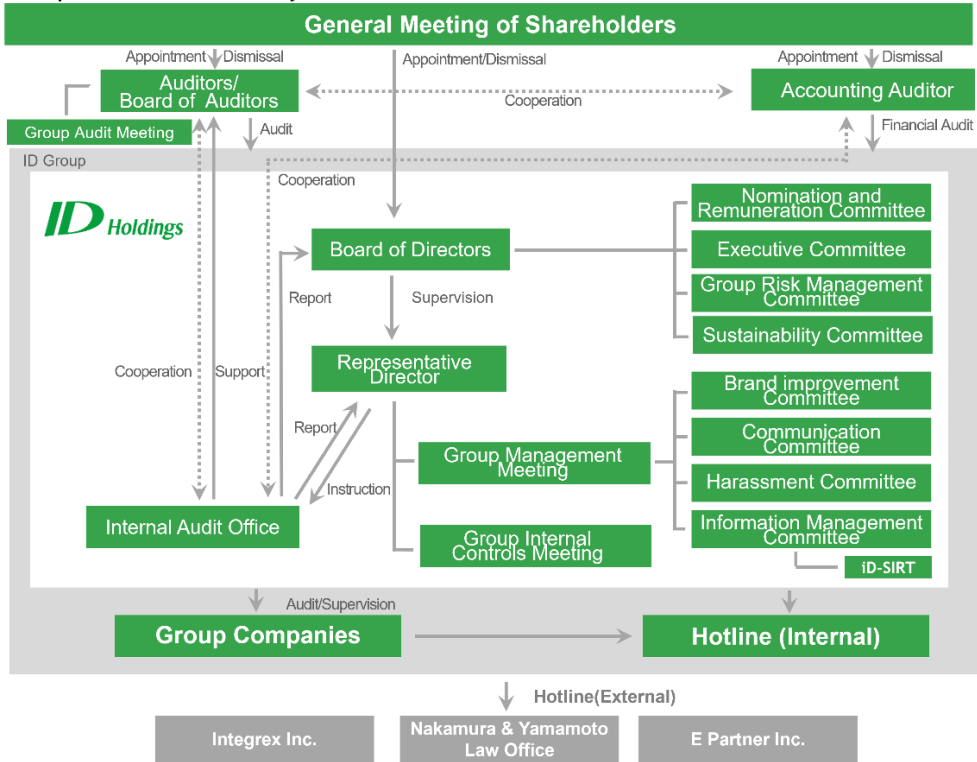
General Meeting of Shareholders

Appointment Dismissal
Appointment/Dismissal
Appointment Dismissal

Auditors/ Board of Auditors

Cooperation

Accounting Auditor

Group Audit Meeting

Audit

Financial Audit

ID Group

Cooperation

ID Holdings

Nomination and Remuneration Committee

Board of Directors

Executive Committee

Group Risk Management Committee

Report

Supervision

Sustainability Committee

Representative Director

Cooperation

Support

Brand improvement Committee

Report

Communication Committee

Group Management Meeting

Harassment Committee

Instruction

Internal Audit Office

Information Management Committee

Group Internal Controls Meeting

iD-SIRT

Audit/Supervision

Group Companies

Hotline (Internal)

Hotline(External)

Integrex Inc.

Nakamura & Yamamoto Law Office

E Partner Inc.